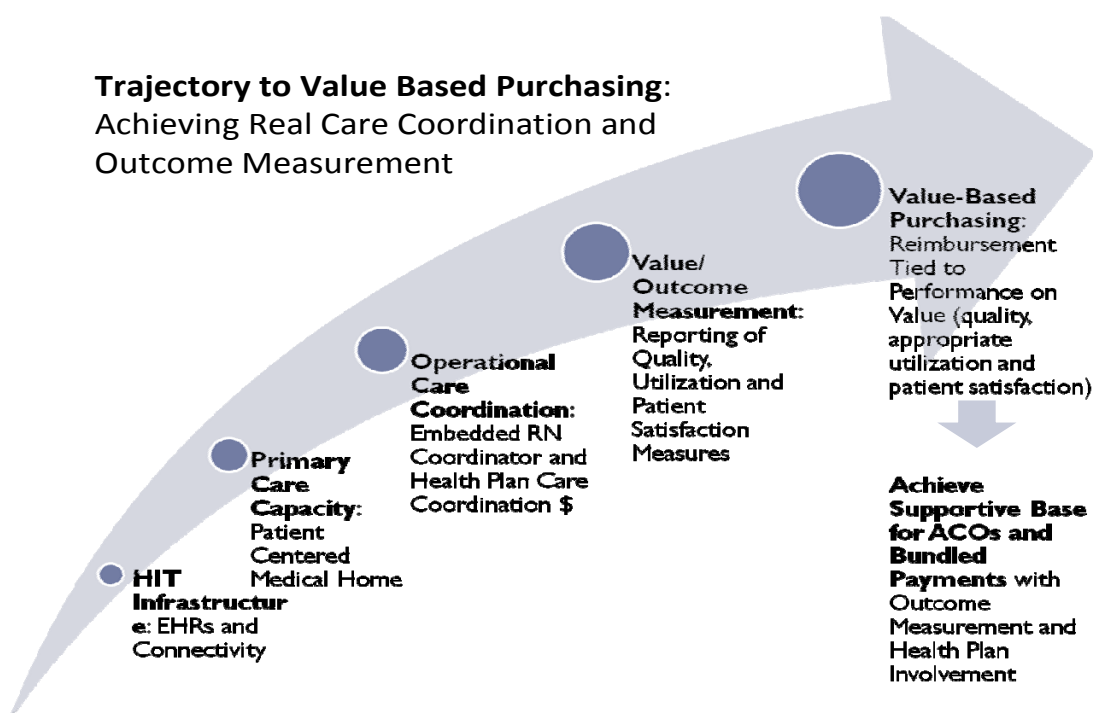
**Trajectory to Value Based Purchasing**: Achieving Real Care Coordination and Outcome Measurement

**HIT Infrastructure**: EHRs and Connectivity

**Primary Care Capacity**: Patient Centered Medical Home

**Operational Care Coordination:** Embedded RN Coordinator and Health Plan Care Coordination $

**Value/ Outcome Measurement**: Reporting of Quality, Utilization and Patient Satisfaction Measures

**Value-Based Purchasing**: Reimbursement Tied to Performance on Value (quality, appropriate utilization and patient satisfaction)

**Achieve Supportive Base for ACOs and Bundled Payments** with Outcome Measurement and Health Plan Involvement